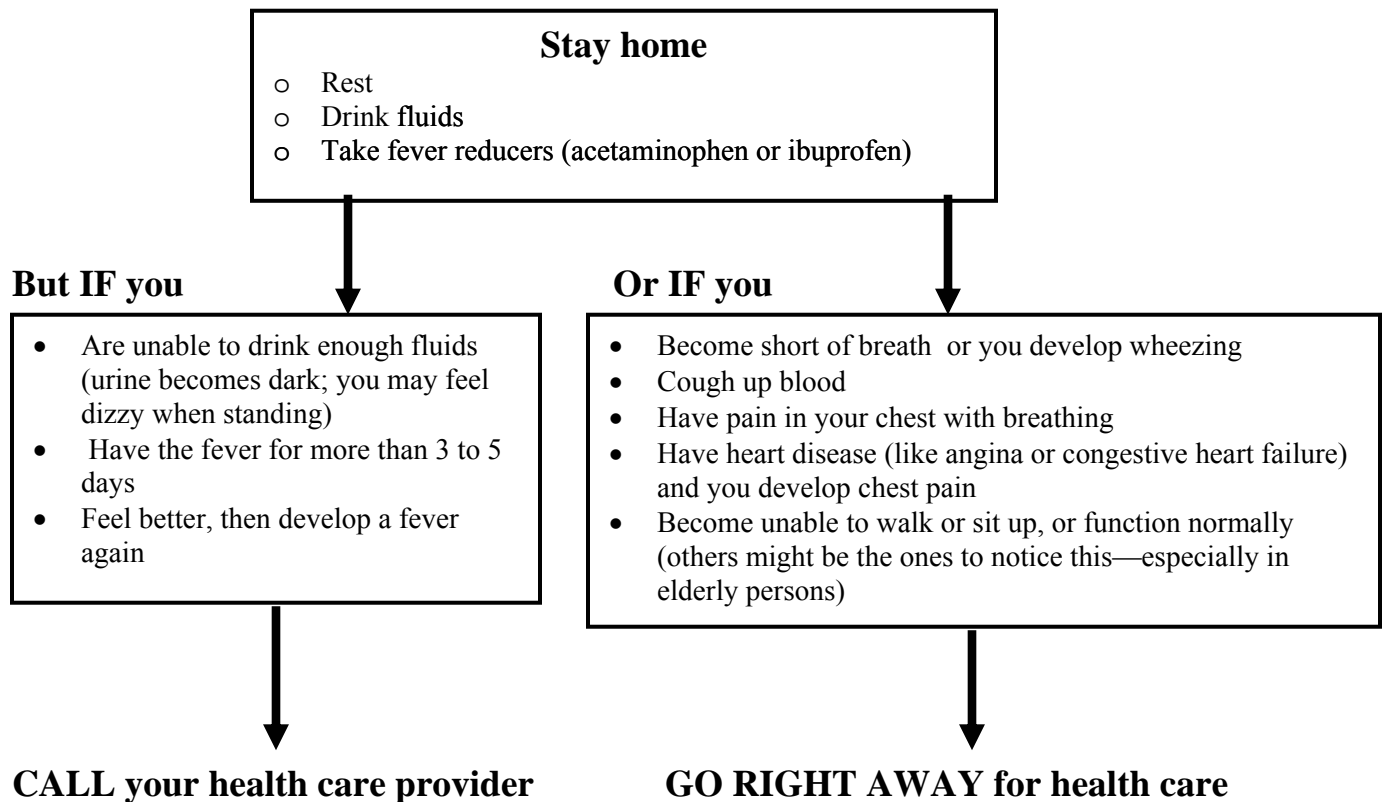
**Stay home**
- Rest
- Drink fluids
- Take fever reducers (acetaminophen or ibuprofen)

**But IF you**

- Are unable to drink enough fluids (urine becomes dark; you may feel dizzy when standing)
- Have the fever for more than 3 to 5 days
- Feel better, then develop a fever again

**CALL your health care provider**

**Or IF you**

- Become short of breath or you develop wheezing
- Cough up blood
- Have pain in your chest with breathing
- Have heart disease (like angina or congestive heart failure) and you develop chest pain
- Become unable to walk or sit up, or function normally (others might be the ones to notice this—especially in elderly persons)

**GO RIGHT AWAY for health care**